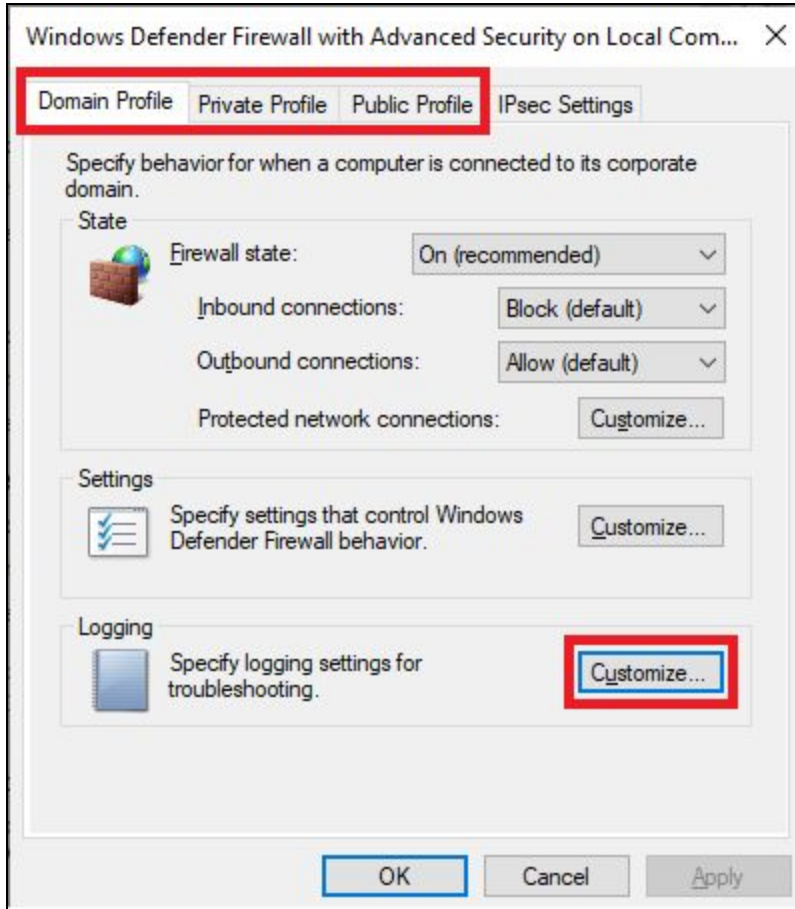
Windows Defender Firewall with Advanced Security on Local Com... ×

Domain Profile | Private Profile | Public Profile | IPsec Settings

Specify behavior for when a computer is connected to its corporate domain.

State

Firewall state: On (recommended)

Inbound connections: Block (default)

Outbound connections: Allow (default)

Protected network connections: Customize...

Settings

Specify settings that control Windows Defender Firewall behavior. Customize...

Logging

Specify logging settings for troubleshooting. Customize...

OK | Cancel | Apply